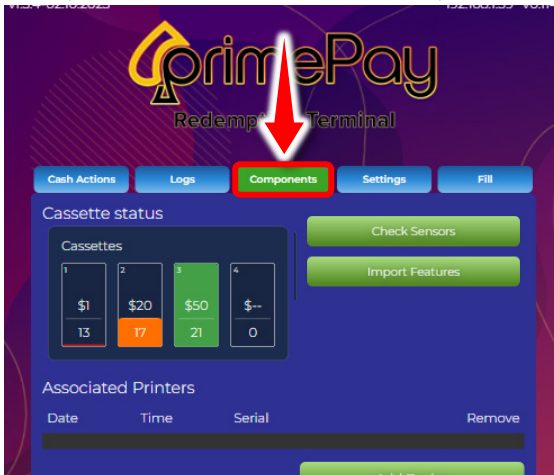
primePay

Redemp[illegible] Terminal

Cash Actions
Logs
Components
Settings
Fill

Cassette status

Cassettes

1
$1
13

2
$20
17

3
$50
21

4
$--
0

Check Sensors
Import Features

Associated Printers

Date
Time
Serial
Remove